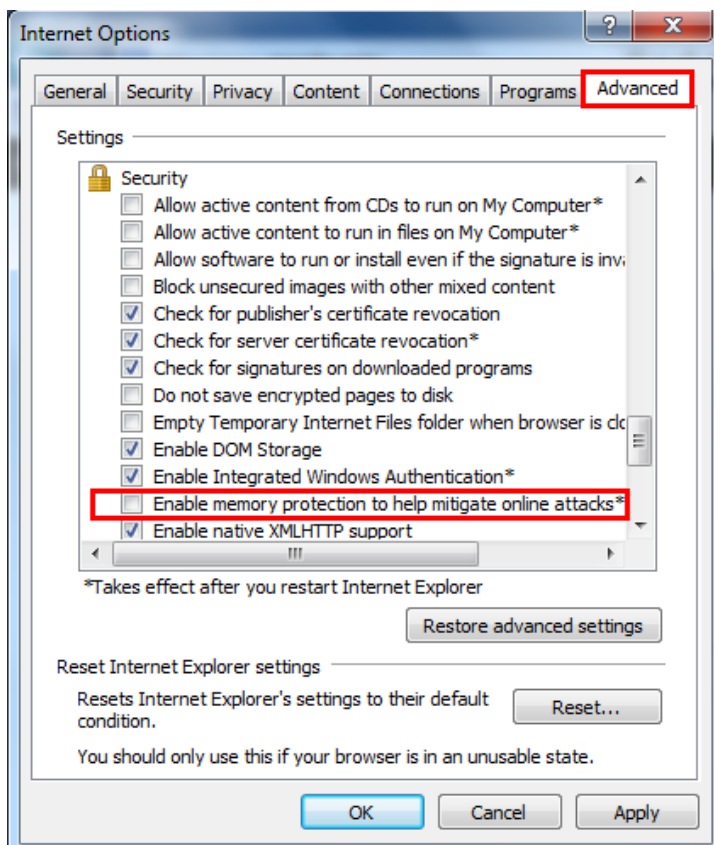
Internet Options

?

General | Security | Privacy | Content | Connections | Programs | Advanced

Settings

Security
Allow active content from CDs to run on My Computer*
Allow active content to run in files on My Computer*
Allow software to run or install even if the signature is inva
Block unsecured images with other mixed content
Check for publisher's certificate revocation
Check for server certificate revocation*
Check for signatures on downloaded programs
Do not save encrypted pages to disk
Empty Temporary Internet Files folder when browser is clo
Enable DOM Storage
Enable Integrated Windows Authentication*
Enable memory protection to help mitigate online attacks*
Enable native XMLHTTP support

*Takes effect after you restart Internet Explorer

Restore advanced settings

Reset Internet Explorer settings

Resets Internet Explorer's settings to their default condition.

Reset...

You should only use this if your browser is in an unusable state.

OK | Cancel | Apply